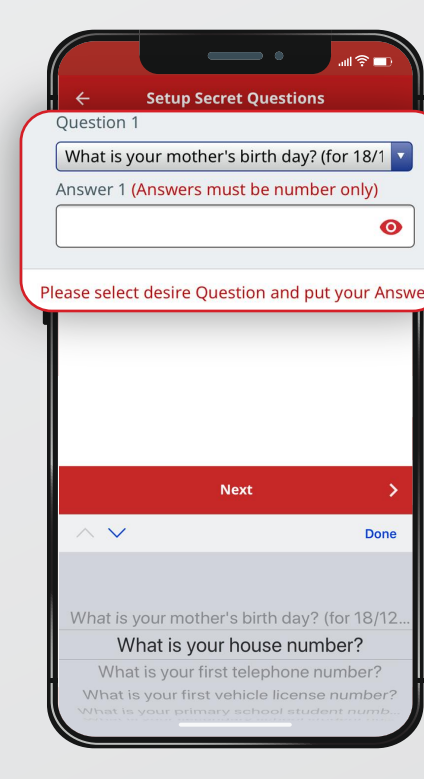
Setup Secret Questions

Question 1

What is your mother's birth day? (for 18/1

Answer 1 (Answers must be number only)

Please select desire Question and put your Answe

Next

Done

What is your mother's birth day? (for 18/12...

What is your house number?

What is your first telephone number?

What is your first vehicle license number?

What is your primary school student numb...